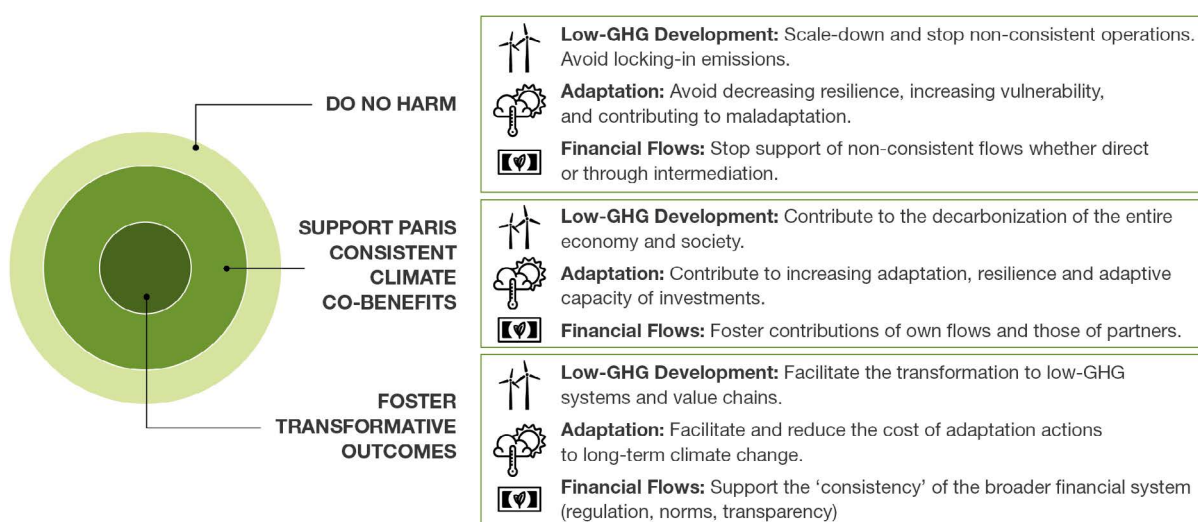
DO NO HARM

SUPPORT PARIS CONSISTENT CLIMATE CO-BENEFITS

FOSTER TRANSFORMATIVE OUTCOMES

**Low-GHG Development:** Scale-down and stop non-consistent operations. Avoid locking-in emissions.

**Adaptation:** Avoid decreasing resilience, increasing vulnerability, and contributing to maladaptation.

**Financial Flows:** Stop support of non-consistent flows whether direct or through intermediation.

**Low-GHG Development:** Contribute to the decarbonization of the entire economy and society.

**Adaptation:** Contribute to increasing adaptation, resilience and adaptive capacity of investments.

**Financial Flows:** Foster contributions of own flows and those of partners.

**Low-GHG Development:** Facilitate the transformation to low-GHG systems and value chains.

**Adaptation:** Facilitate and reduce the cost of adaptation actions to long-term climate change.

**Financial Flows:** Support the ‘consistency’ of the broader financial system (regulation, norms, transparency)